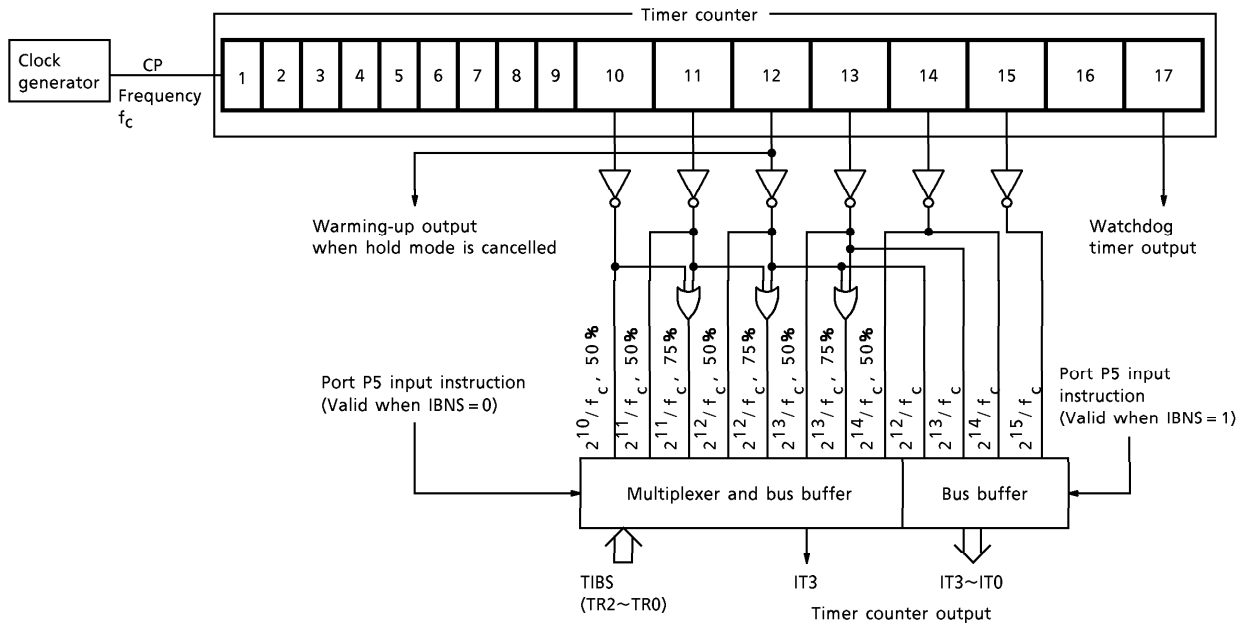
Timer counter

Clock generator

CP

Frequency $f_c$

1 2 3 4 5 6 7 8 9 10 11 12 13 14 15 16 17

Warming-up output when hold mode is cancelled

Watchdog timer output

$2^{10}/f_c$, 50%

$2^{11}/f_c$, 50%

$2^{11}/f_c$, 75%

$2^{12}/f_c$, 50%

$2^{12}/f_c$, 75%

$2^{13}/f_c$, 50%

$2^{13}/f_c$, 75%

$2^{14}/f_c$, 50%

$2^{12}/f_c$

$2^{13}/f_c$

$2^{14}/f_c$

$2^{15}/f_c$

Port P5 input instruction (Valid when IBNS = 0)

Port P5 input instruction (Valid when IBNS = 1)

Multiplexer and bus buffer

Bus buffer

TIBS (TR2~TR0)

IT3

IT3~IT0

Timer counter output